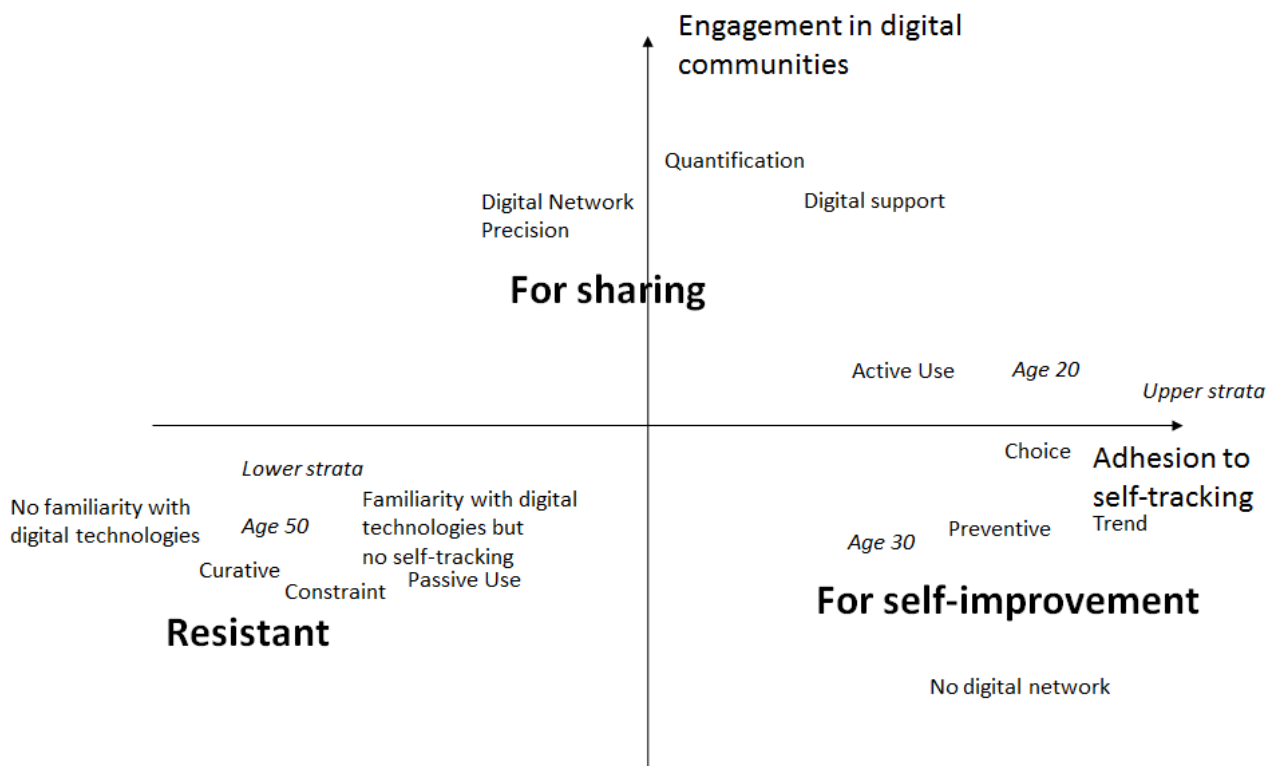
Engagement in digital communities

Quantification

Digital Network
Precision

Digital support

For sharing

Active Use

Age 20

Upper strata

Choice

Adhesion to self-tracking

Trend

Preventive

Age 30

For self-improvement

No digital network

Lower strata

No familiarity with digital technologies

Age 50

Familiarity with digital technologies but no self-tracking

Curative

Constraint

Passive Use

Resistant